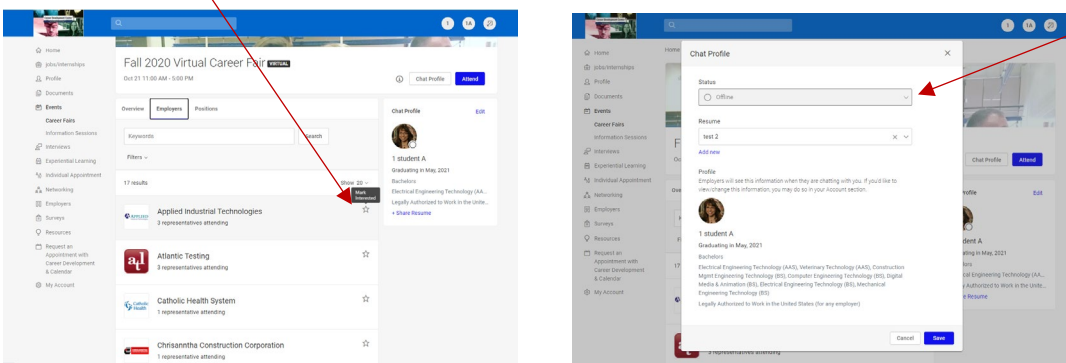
1 1A 2S

Home
Jobs/Internships
Profile
Documents
Events
Career Fairs
Information Sessions
Interviews
Experiential Learning
Individual Appointment
Networking
Employers
Surveys
Resources
Request an Appointment with Career Development & Calendar
My Account

Fall 2020 Virtual Career Fair VIRTUAL
Oct 21 11:00 AM - 5:00 PM

Chat Profile
Attend

Overview
Employers
Positions

Keywords
Search

Filters

17 results
Show: 20

Mark Interested

Applied Industrial Technologies
3 representatives attending

Atlantic Testing
3 representatives attending

Catholic Health System
1 representative attending

Chrisanntha Construction Corporation
1 representative attending

Chat Profile
Edit
1 student A
Graduating in May, 2021
Bachelors
Electrical Engineering Technology (AA...
Legally Authorized to Work in the Unite...
+ Share Resume

1 1A 2S

Home
Jobs/Internships
Profile
Documents
Events
Career Fairs
Information Sessions
Interviews
Experiential Learning
Individual Appointment
Networking
Employers
Surveys
Resources
Request an Appointment with Career Development & Calendar
My Account

Chat Profile

Status
Offline

Resume
test 2
Add new

Profile
Employers will see this information when they are chatting with you. If you'd like to view/change this information, you may do so in your Account section.

1 student A
Graduating in May, 2021
Bachelors
Electrical Engineering Technology (AAS), Veterinary Technology (AAS), Construction Mgmt Engineering Technology (BS), Computer Engineering Technology (BS), Digital Media & Animation (BS), Electrical Engineering Technology (BS), Mechanical Engineering Technology (BS)
Legally Authorized to Work in the United States (for any employer)

Cancel
Save

Chat Profile
Attend
rofile
Edit
dent A
ing in May, 2021
lors
ical Engineering Technology (AA...
y Authorized to Work in the Unite...
e Resume

3 representatives attending